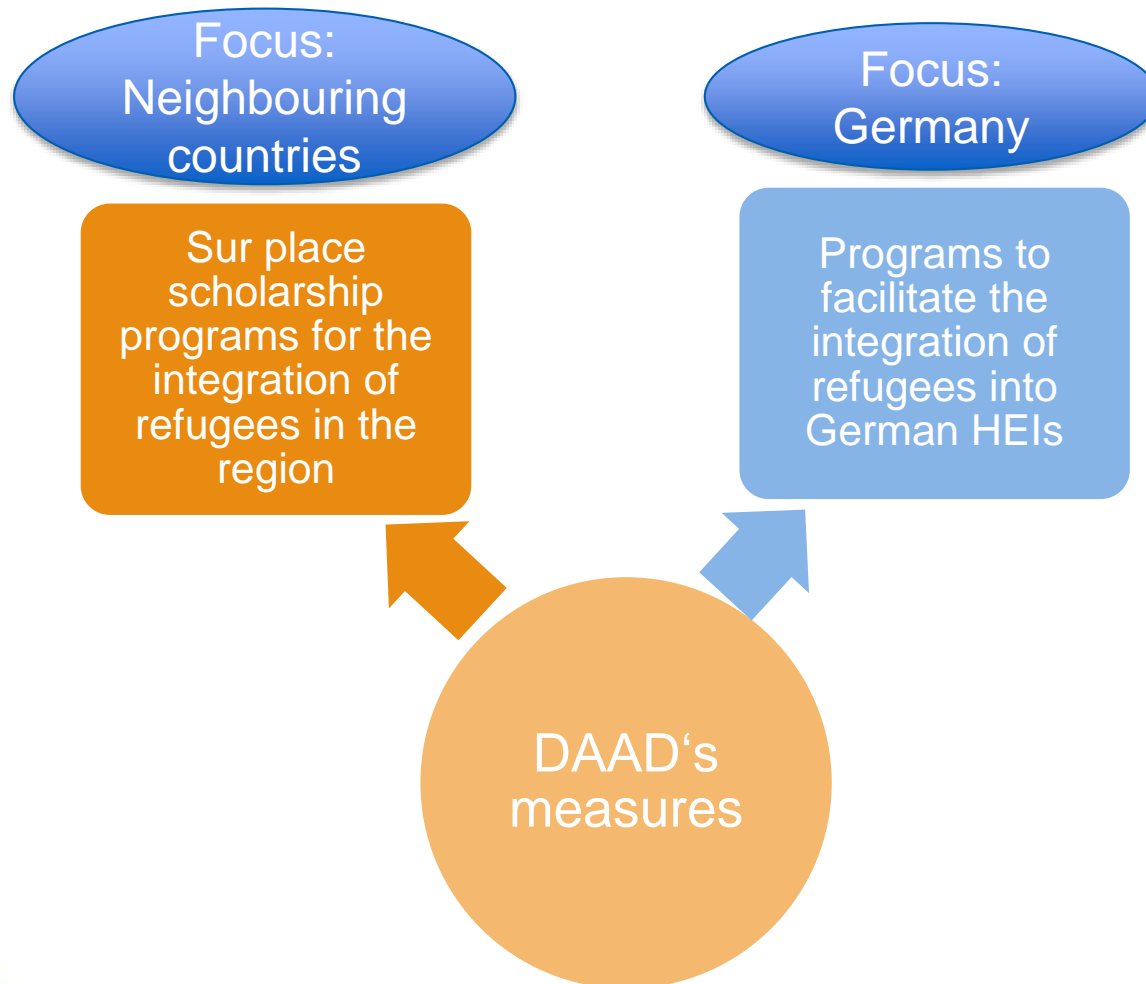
Focus: Neighbouring countries

Sur place scholarship programs for the integration of refugees in the region

Focus: Germany

Programs to facilitate the integration of refugees into German HEIs

DAAD‘s measures